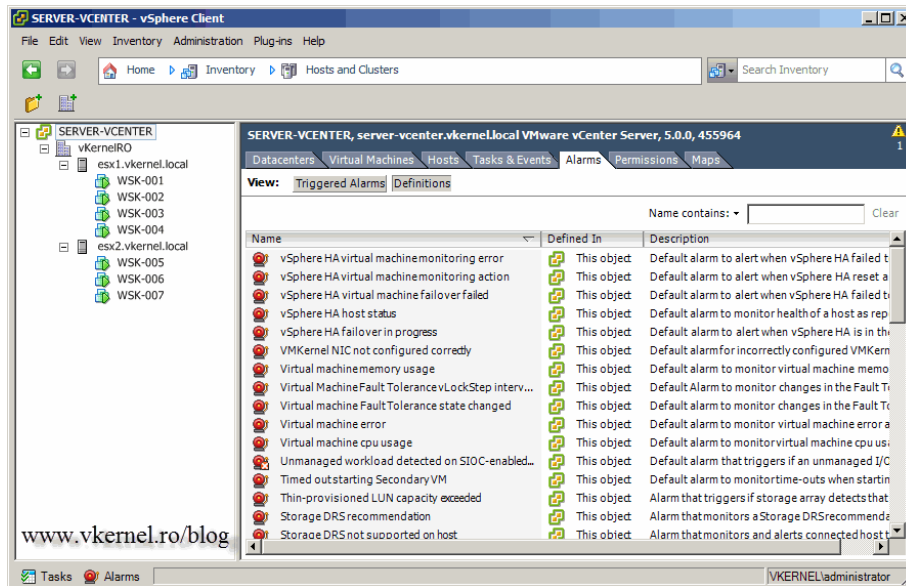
SERVER-VCENTER - vSphere Client

File Edit View Inventory Administration Plug-ins Help

Home Inventory Hosts and Clusters

Search Inventory

SERVER-VCENTER
vKernelRO
esx1.vkernel.local
WSK-001
WSK-002
WSK-003
WSK-004
esx2.vkernel.local
WSK-005
WSK-006
WSK-007

SERVER-VCENTER, server-vcenter.vkernel.local VMware vCenter Server, 5.0.0, 455964

Datacenters Virtual Machines Hosts Tasks & Events Alarms Permissions Maps

View: Triggered Alarms Definitions

Name contains: Clear

| Name | Defined In | Description |
|---|---|---|
| vSphere HA virtual machine monitoring error | This object | Default alarm to alert when vSphere HA failed t |
| vSphere HA virtual machine monitoring action | This object | Default alarm to alert when vSphere HA reset a |
| vSphere HA virtual machine failover failed | This object | Default alarm to alert when vSphere HA failed t |
| vSphere HA host status | This object | Default alarm to monitor health of a host as rep |
| vSphere HA failover in progress | This object | Default alarm to alert when vSphere HA is in th |
| VMKernel NIC not configured correctly | This object | Default alarm for incorrectly configured VMKern |
| Virtual machine memory usage | This object | Default alarm to monitor virtual machine memo |
| Virtual Machine Fault Tolerance vLockStep interv... | This object | Default Alarm to monitor changes in the Fault T |
| Virtual machine Fault Tolerance state changed | This object | Default alarm to monitor changes in the Fault T |
| Virtual machine error | This object | Default alarm to monitor virtual machine error a |
| Virtual machine cpu usage | This object | Default alarm to monitor virtual machine cpu us |
| Unmanaged workload detected on SIOC-enabled... | This object | Default alarm that triggers if an unmanaged I/C |
| Timed out starting Secondary VM | This object | Default alarm to monitor time-outs when startin |
| Thin-provisioned LUN capacity exceeded | This object | Alarm that triggers if storage array detects that |
| Storage DRS recommendation | This object | Alarm that monitors a Storage DRS recommenda |
| Storage DRS not supported on host | This object | Alarm that monitors and alerts connected host t |

www.vkernel.ro/blog

Tasks Alarms VKERNEL\administrator